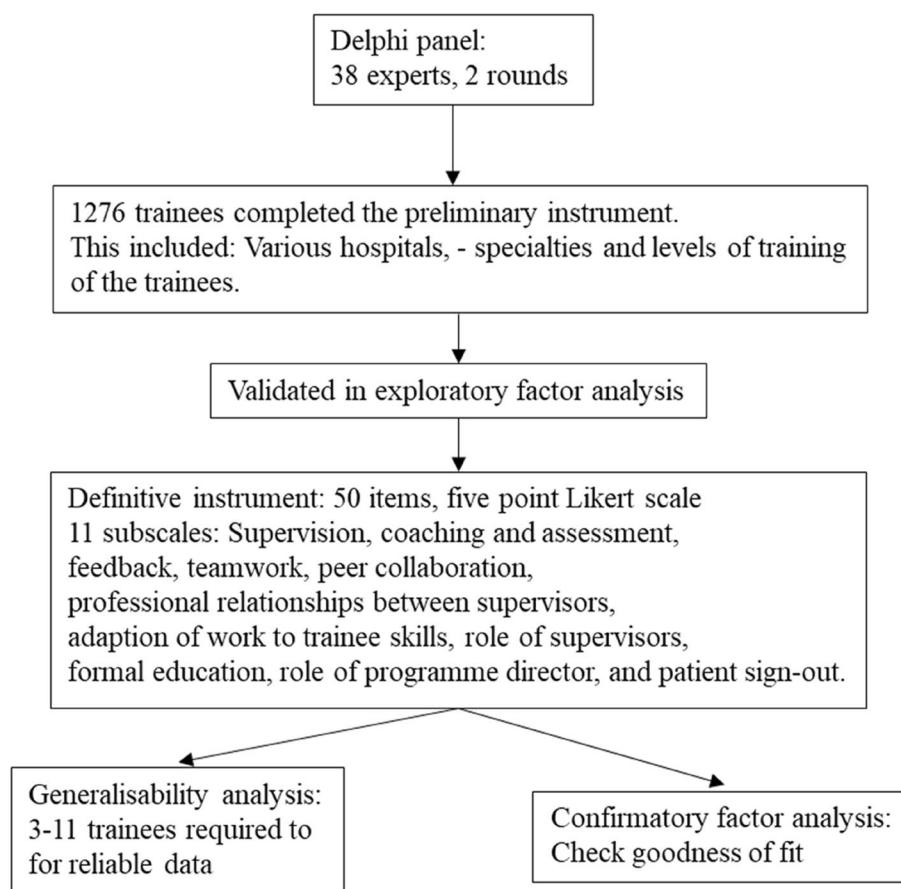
Delphi panel:
38 experts, 2 rounds

1276 trainees completed the preliminary instrument.
This included: Various hospitals, - specialties and levels of training of the trainees.

Validated in exploratory factor analysis

Definitive instrument: 50 items, five point Likert scale
11 subscales: Supervision, coaching and assessment, feedback, teamwork, peer collaboration, professional relationships between supervisors, adaption of work to trainee skills, role of supervisors, formal education, role of programme director, and patient sign-out.

Generalisability analysis:
3-11 trainees required to for reliable data

Confirmatory factor analysis:
Check goodness of fit